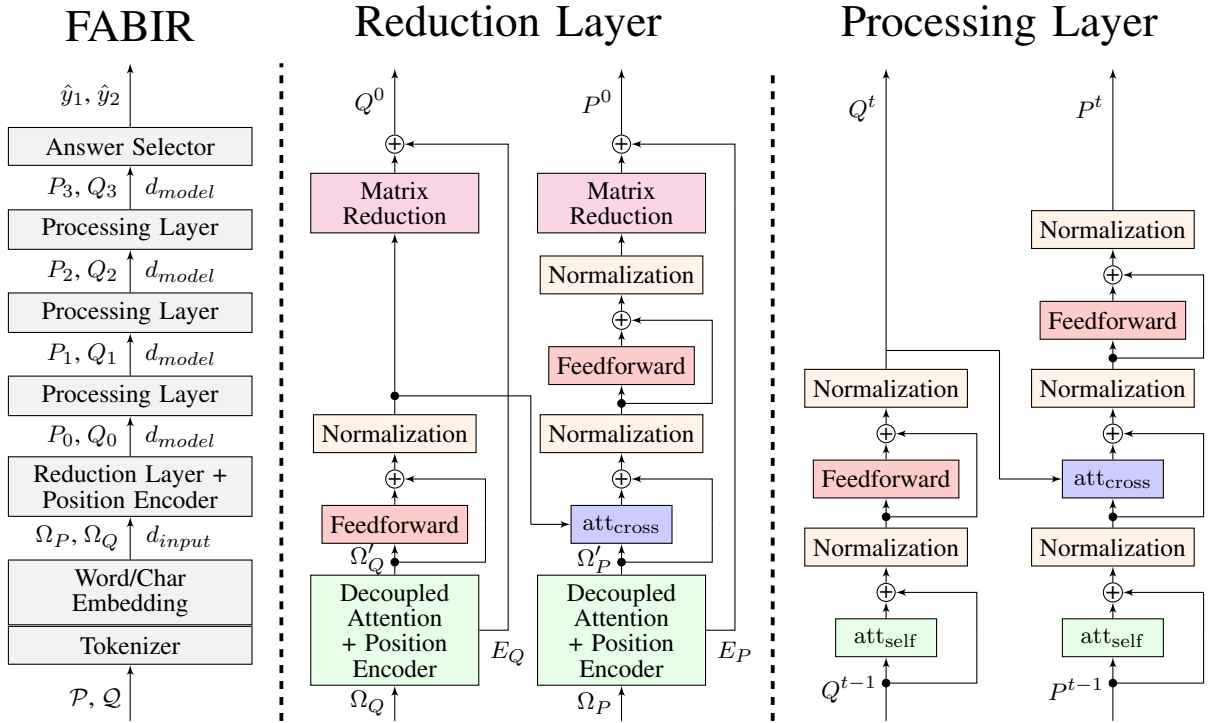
FABIR

$\hat{y}_1, \hat{y}_2$

Answer Selector

$P_3, Q_3$ $d_{model}$

Processing Layer

$P_2, Q_2$ $d_{model}$

Processing Layer

$P_1, Q_1$ $d_{model}$

Processing Layer

$P_0, Q_0$ $d_{model}$

Reduction Layer + Position Encoder

$\Omega_P, \Omega_Q$ $d_{input}$

Word/Char Embedding

Tokenizer

$\mathcal{P}, \mathcal{Q}$

Reduction Layer

$Q^0$

$\oplus$

Matrix Reduction

Normalization

$\oplus$

Feedforward

$\Omega'_Q$

Decoupled Attention + Position Encoder

$E_Q$

$\Omega_Q$

$P^0$

$\oplus$

Matrix Reduction

Normalization

$\oplus$

Feedforward

Normalization

$\oplus$

$\text{att}_{\text{cross}}$

$\Omega'_P$

Decoupled Attention + Position Encoder

$E_P$

$\Omega_P$

Processing Layer

$Q^t$

Normalization

$\oplus$

Feedforward

Normalization

$\oplus$

$\text{att}_{\text{self}}$

$Q^{t-1}$

$P^t$

Normalization

$\oplus$

Feedforward

Normalization

$\oplus$

$\text{att}_{\text{cross}}$

Normalization

$\oplus$

$\text{att}_{\text{self}}$

$P^{t-1}$